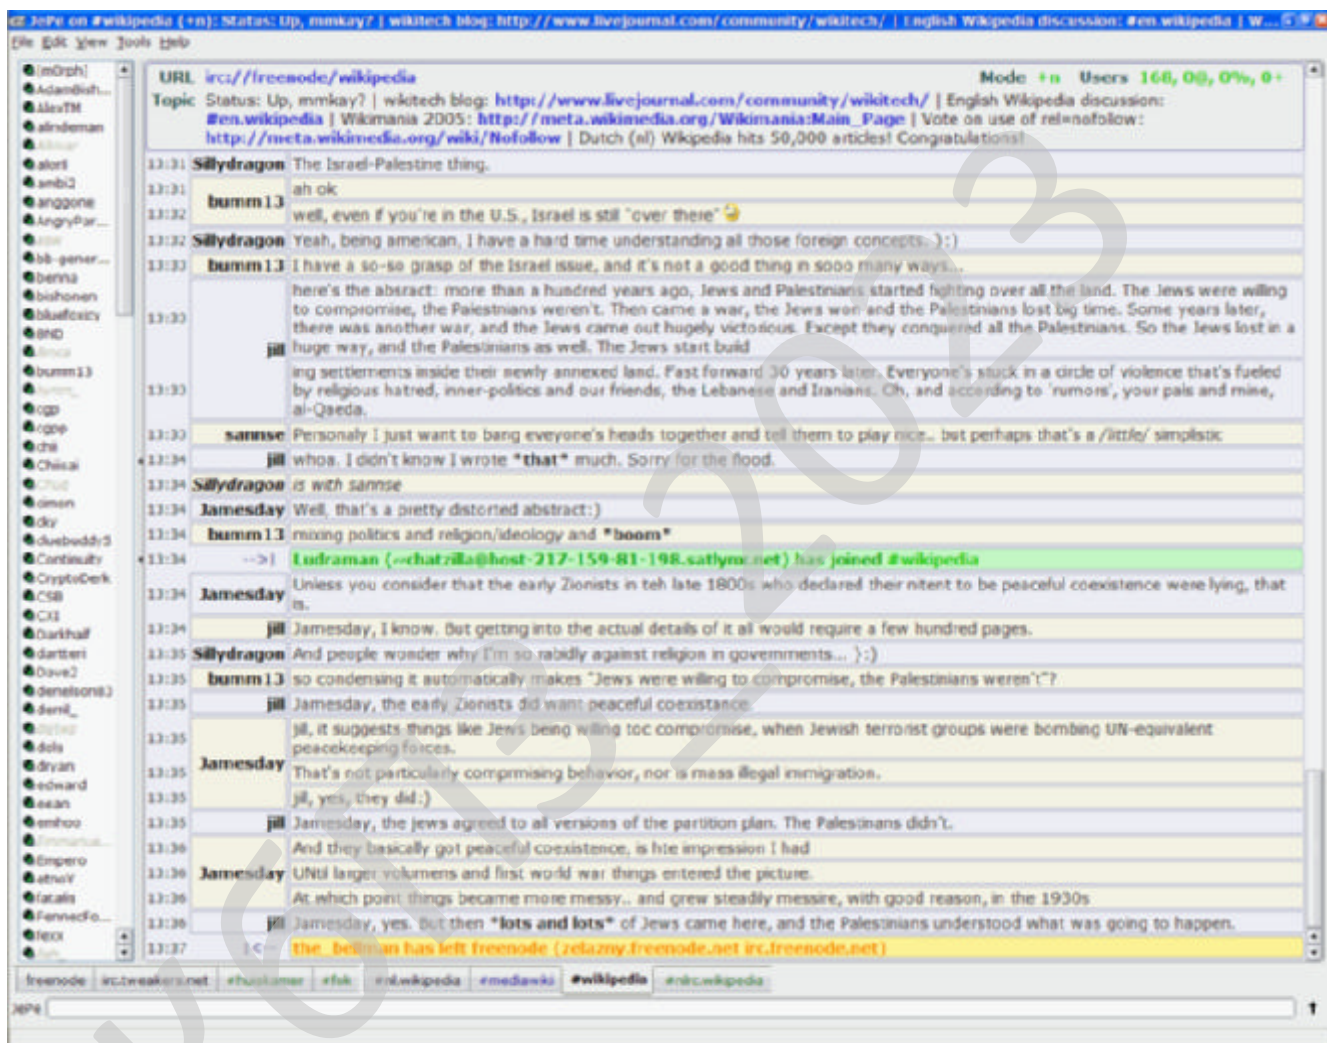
JePe on #wikipedia (+n): Status: Up, mmkay? | wikitech blog: http://www.livejournal.com/community/wikitech/ | English Wikipedia discussion: #en.wikipedia | W...

File Edit View Tools Help

URL irc://freenode/wikipedia
Mode +n Users 168, 0@, 0%, 0+
Topic Status: Up, mmkay? | wikitech blog: http://www.livejournal.com/community/wikitech/ | English Wikipedia discussion: #en.wikipedia | Wikimania 2005: http://meta.wikimedia.org/Wikimania:Main_Page | Vote on use of rel=nofollow: http://meta.wikimedia.org/wiki/Nofollow | Dutch (nl) Wikipedia hits 50,000 articles! Congratulations!

13:31 Sillydragon The Israel-Palestine thing.
13:31 bumm13 ah ok
13:32 well, even if you're in the U.S., Israel is still "over there"
13:32 Sillydragon Yeah, being american, I have a hard time understanding all those foreign concepts. }:)
13:33 bumm13 I have a so-so grasp of the Israel issue, and it's not a good thing in sooo many ways...
13:33 jill here's the abstract: more than a hundred years ago, Jews and Palestinians started fighting over all the land. The Jews were willing to compromise, the Palestinians weren't. Then came a war, the Jews won and the Palestinians lost big time. Some years later, there was another war, and the Jews came out hugely victorious. Except they conquered all the Palestinians. So the Jews lost in a huge way, and the Palestinians as well. The Jews start build
13:33 ing settlements inside their newly annexed land. Fast forward 30 years later. Everyone's stuck in a circle of violence that's fueled by religious hatred, inner-politics and our friends, the Lebanese and Iranians. Oh, and according to 'rumors', your pals and mine, al-Qaeda.
13:33 samnse Personaly I just want to bang everyone's heads together and tell them to play nice.. but perhaps that's a /little/ simplistic
13:34 jill whoa. I didn't know I wrote *that* much. Sorry for the flood.
13:34 Sillydragon is with samnse
13:34 Jamesday Well, that's a pretty distorted abstract:)
13:34 bumm13 mixing politics and religion/ideology and *boom*
13:34 -->| Ludraman (~chatzilla@host-217-159-81-198.satlynx.net) has joined #wikipedia
13:34 Jamesday Unless you consider that the early Zionists in teh late 1800s who declared their intent to be peaceful coexistence were lying, that is.
13:34 jill Jamesday, I know. But getting into the actual details of it all would require a few hundred pages.
13:35 Sillydragon And people wonder why I'm so rabidly against religion in governments... }:)
13:35 bumm13 so condensing it automatically makes "Jews were willing to compromise, the Palestinians weren't"?
13:35 jill Jamesday, the early Zionists did want peaceful coexistance
13:35 Jamesday jill, it suggests things like Jews being willing toc compromise, when Jewish terrorist groups were bombing UN-equivalent peacekeeping forces.
13:35 That's not particularly comprmising behavior, nor is mass illegal immigration.
13:35 jill, yes, they did:)
13:35 jill Jamesday, the jews agreed to all versions of the partition plan. The Palestinans didn't.
13:36 Jamesday And they basically got peaceful coexistence, is hte impression I had
13:36 UNtil larger volumens and first world war things entered the picture.
13:36 At which point things became more messy.. and grew steadily messire, with good reason, in the 1930s
13:36 jill Jamesday, yes. But then *lots and lots* of Jews came here, and the Palestinians understood what was going to happen.
13:37 |<-- the_bellman has left freenode (zelazny.freenode.net irc.freenode.net)

[m0rph] AdamBish... AlexTM alndeman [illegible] alorl ambi2 anggone AngryPar... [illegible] bb-gener... benna bishonen bluefoxicy BND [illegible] bumm13 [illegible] cgp cgpe chi Chisai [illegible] cimon cky cluebuddy5 Continuity CryptoDerk CSB CXI Darkhalf dartteri Dave2 denelson83 derrill_ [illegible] dols dryan edward eean emhoo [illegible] Empero etnoY fatalis FennecFo... fexx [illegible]

freenode irc.tweakers.net #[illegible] #fok #nl.wikipedia #mediawiki #wikipedia #nl.wikipedia

JePe